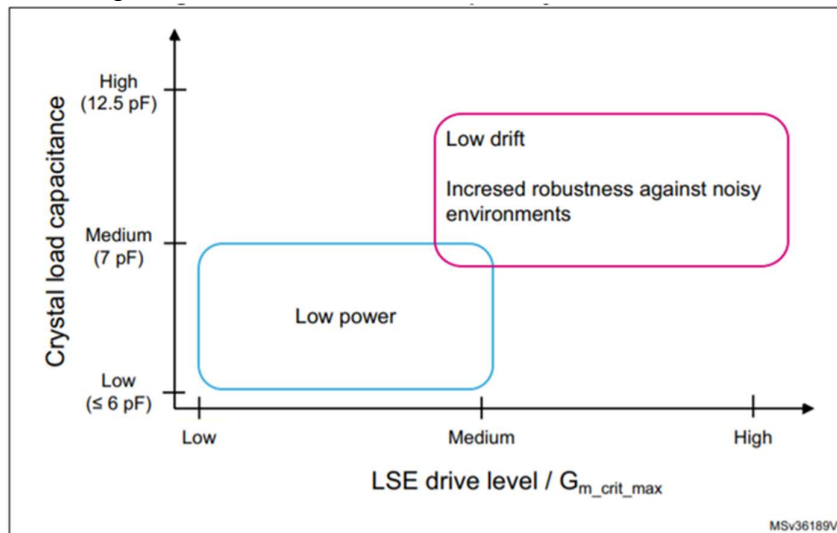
Crystal load capacitance

High (12.5 pF)

Medium (7 pF)

Low (≤ 6 pF)

Low drift

Incresed robustness against noisy environments

Low power

Low

Medium

High

LSE drive level / $G_{m\_crit\_max}$

MSv36189V